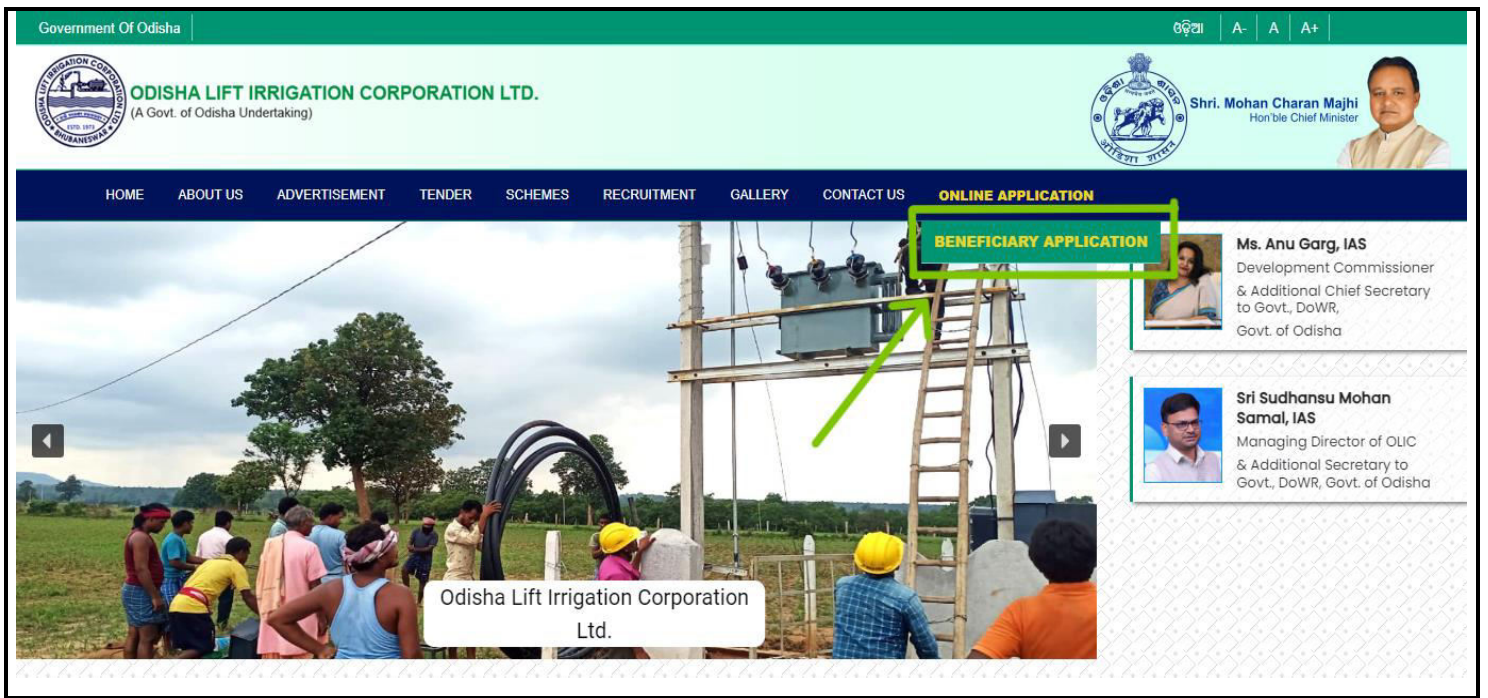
Government Of Odisha

ଓଡ଼ିଆ | A- | A | A+

ODISHA LIFT IRRIGATION CORPORATION LTD.
(A Govt. of Odisha Undertaking)

ODISHA LIFT IRRIGATION CORPORATION LTD. ESTD. 1973 BHUBANESWAR

ଓଡ଼ିଶା ସରକାର

Shri. Mohan Charan Majhi
Hon'ble Chief Minister

HOME ABOUT US ADVERTISEMENT TENDER SCHEMES RECRUITMENT GALLERY CONTACT US ONLINE APPLICATION

BENEFICIARY APPLICATION

Ms. Anu Garg, IAS
Development Commissioner & Additional Chief Secretary to Govt., DoWR, Govt. of Odisha

Sri Sudhansu Mohan Samal, IAS
Managing Director of OLIC & Additional Secretary to Govt., DoWR, Govt. of Odisha

Odisha Lift Irrigation Corporation Ltd.